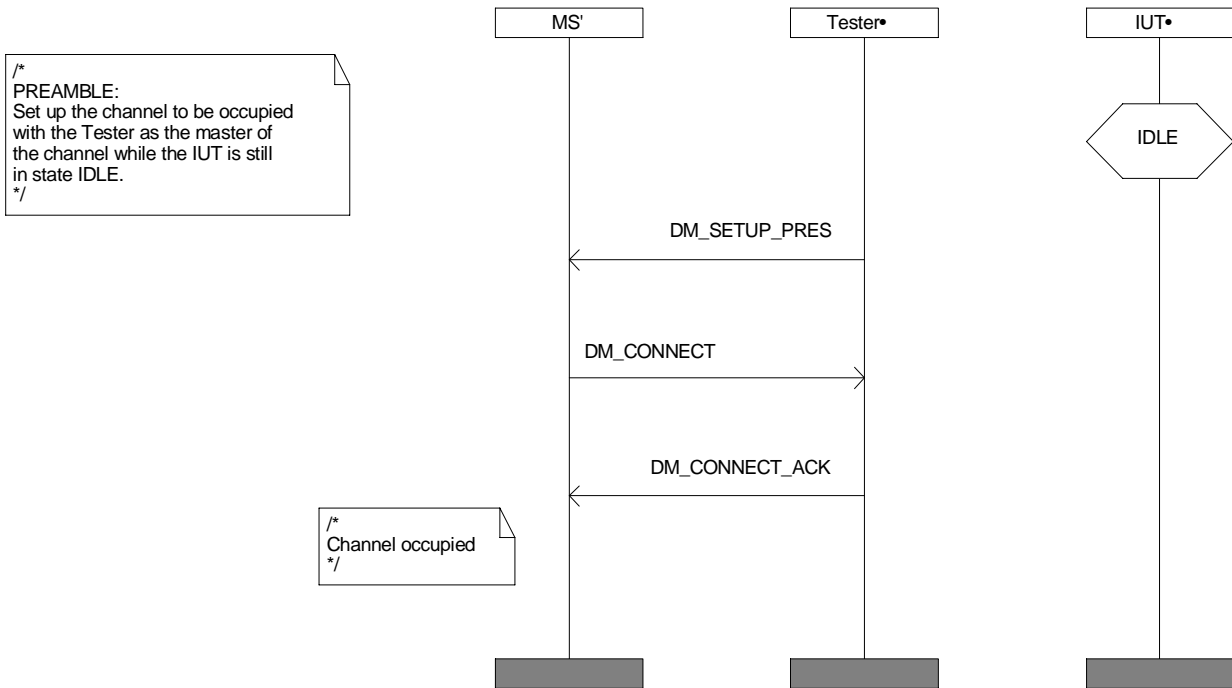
MS'

Tester•

IUT•

/*
PREAMBLE:
Set up the channel to be occupied with the Tester as the master of the channel while the IUT is still in state IDLE.
*/

IDLE

DM_SETUP_PRES

DM_CONNECT

DM_CONNECT_ACK

/*
Channel occupied
*/